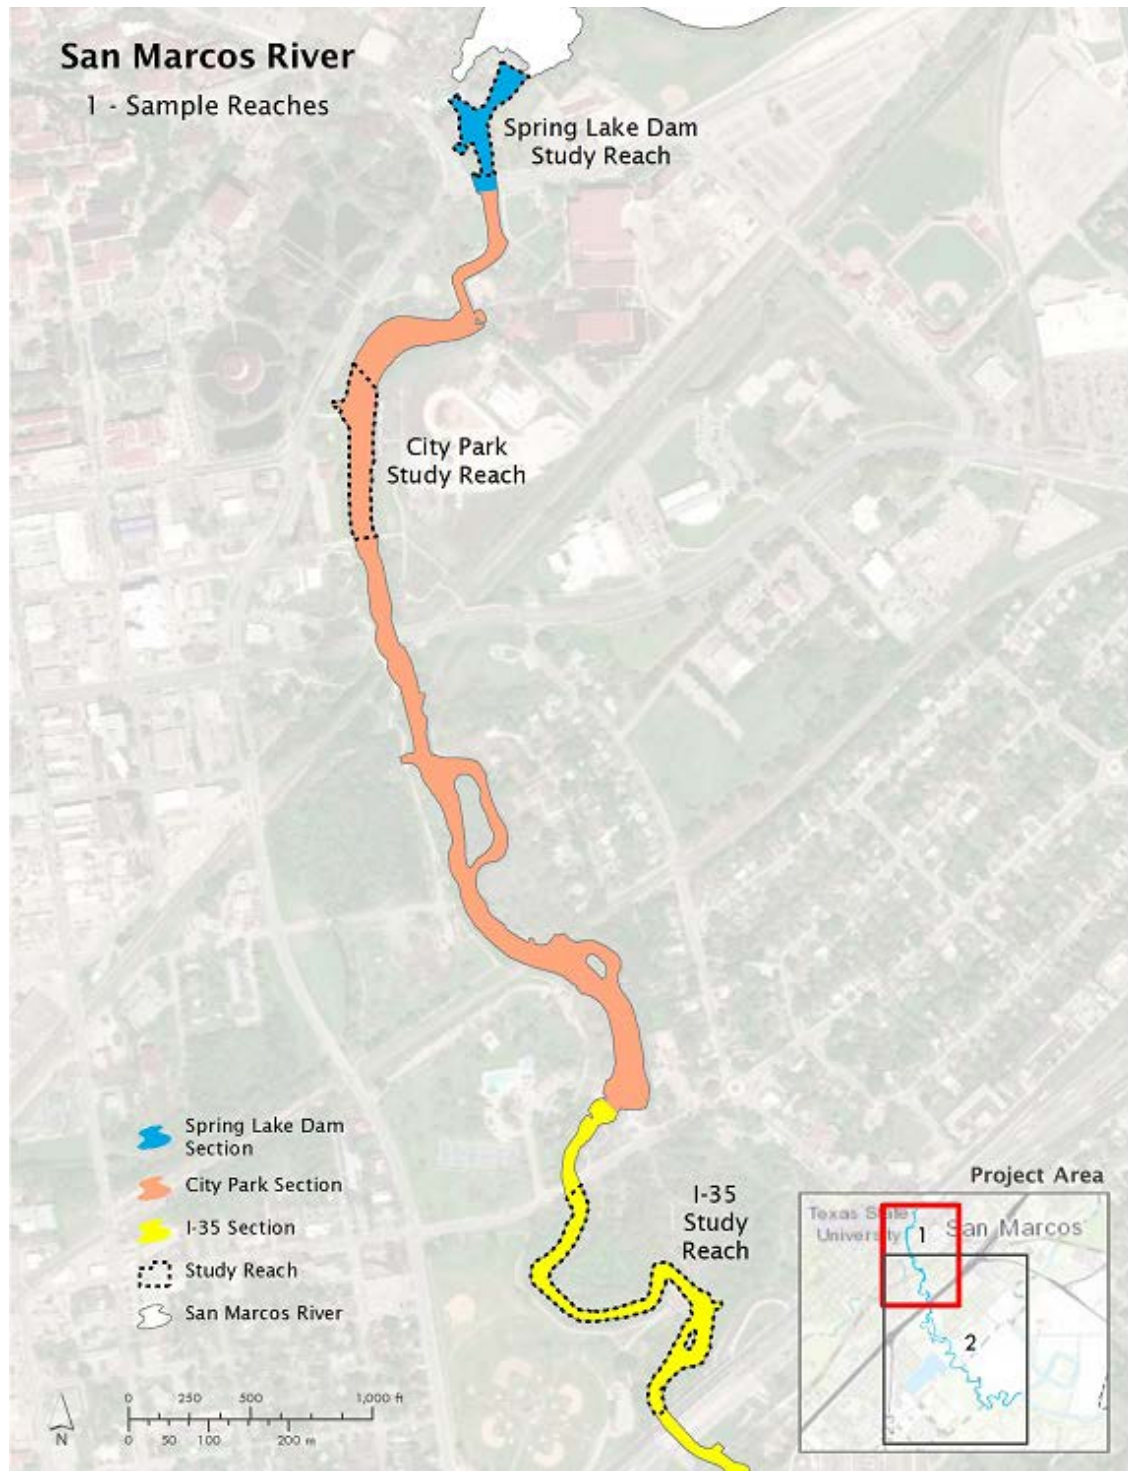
San Marcos River
1 - Sample Reaches

Spring Lake Dam
Study Reach

City Park
Study Reach

I-35
Study
Reach

Spring Lake Dam Section
City Park Section
I-35 Section
Study Reach
San Marcos River

0 250 500 1,000 ft
0 50 100 200 m
N

Project Area
Texas State University
San Marcos
1
2